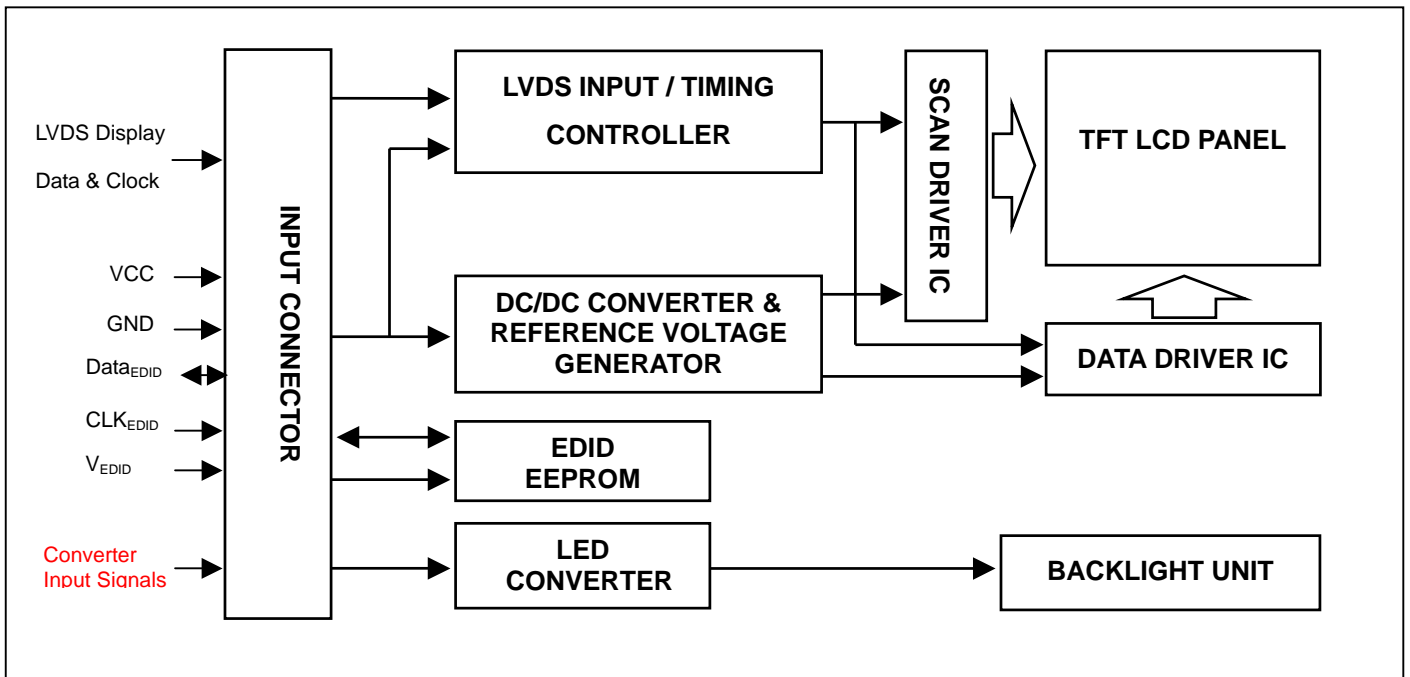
LVDS Display
Data & Clock
VCC
GND
Data$_{EDID}$
CLK$_{EDID}$
V$_{EDID}$
Converter
Input Signals

INPUT CONNECTOR

LVDS INPUT / TIMING CONTROLLER

DC/DC CONVERTER & REFERENCE VOLTAGE GENERATOR

EDID EEPROM

LED CONVERTER

SCAN DRIVER IC

TFT LCD PANEL

DATA DRIVER IC

BACKLIGHT UNIT